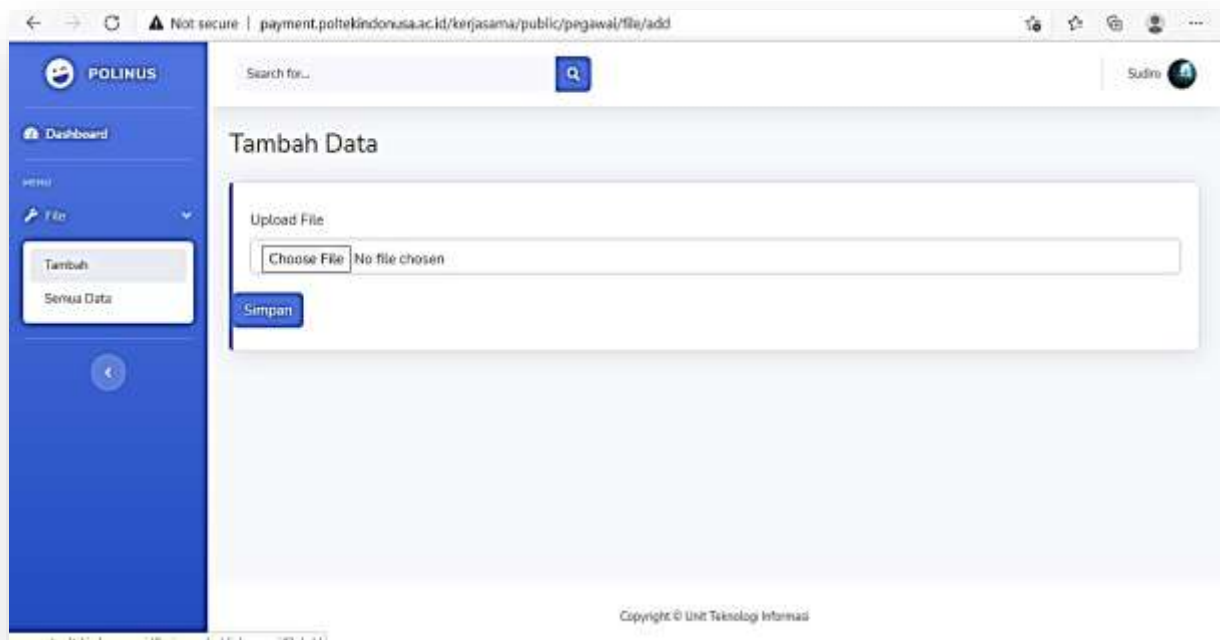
Not secure | payment.poltekindonusa.ac.id/kerjasama/public/pegawai/file/add

POLINUS

Dashboard

MENU

File

Tambah

Semua Data

Search for...

Sudiro

Tambah Data

Upload File

Choose File No file chosen

Simpan

Copyright © Unit Teknologi Informasi

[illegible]